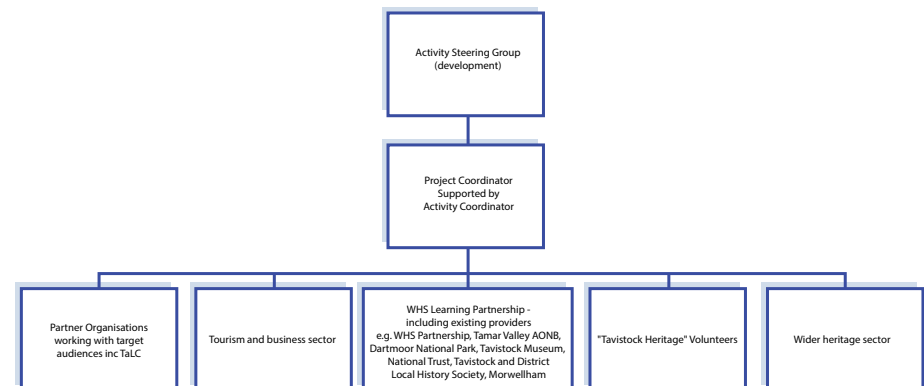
Activity Steering Group (development)

Project Coordinator Supported by Activity Coordinator

Partner Organisations working with target audiences inc TaLC

Tourism and business sector

WHS Learning Partnership - including existing providers e.g. WHS Partnership, Tamar Valley AONB, Dartmoor National Park, Tavistock Museum, National Trust, Tavistock and District Local History Society, Morwellham

"Tavistock Heritage" Volunteers

Wider heritage sector